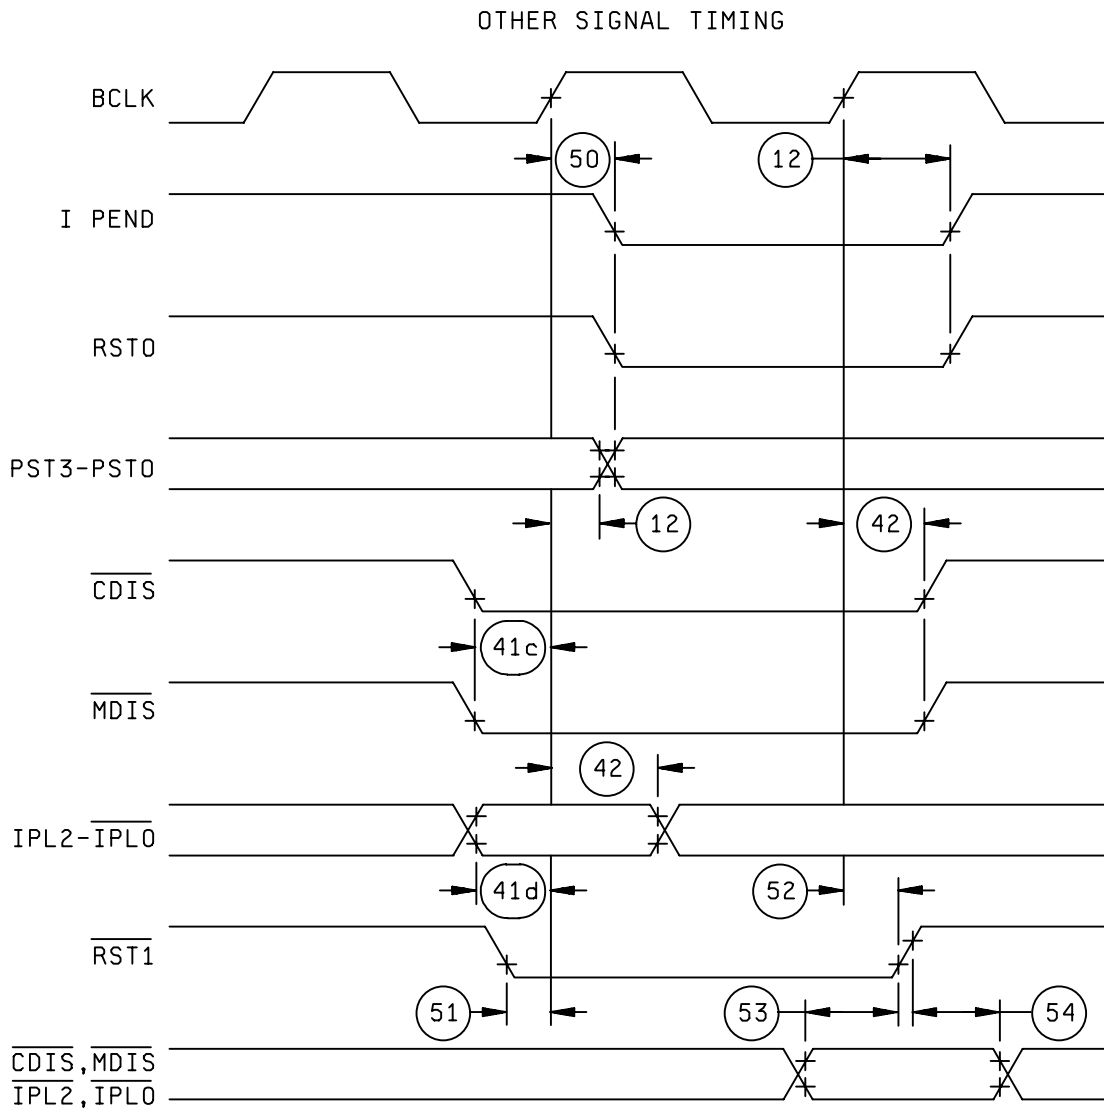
OTHER SIGNAL TIMING

BCLK

50

12

I PEND

RSTO

PST3-PSTO

12

42

$\overline{CDIS}$

41c

$\overline{MDIS}$

42

IPL2-$\overline{IPLO}$

41d

52

$\overline{RST1}$

51

53

54

$\overline{CDIS}$,$\overline{MDIS}$
$\overline{IPL2}$,$\overline{IPLO}$